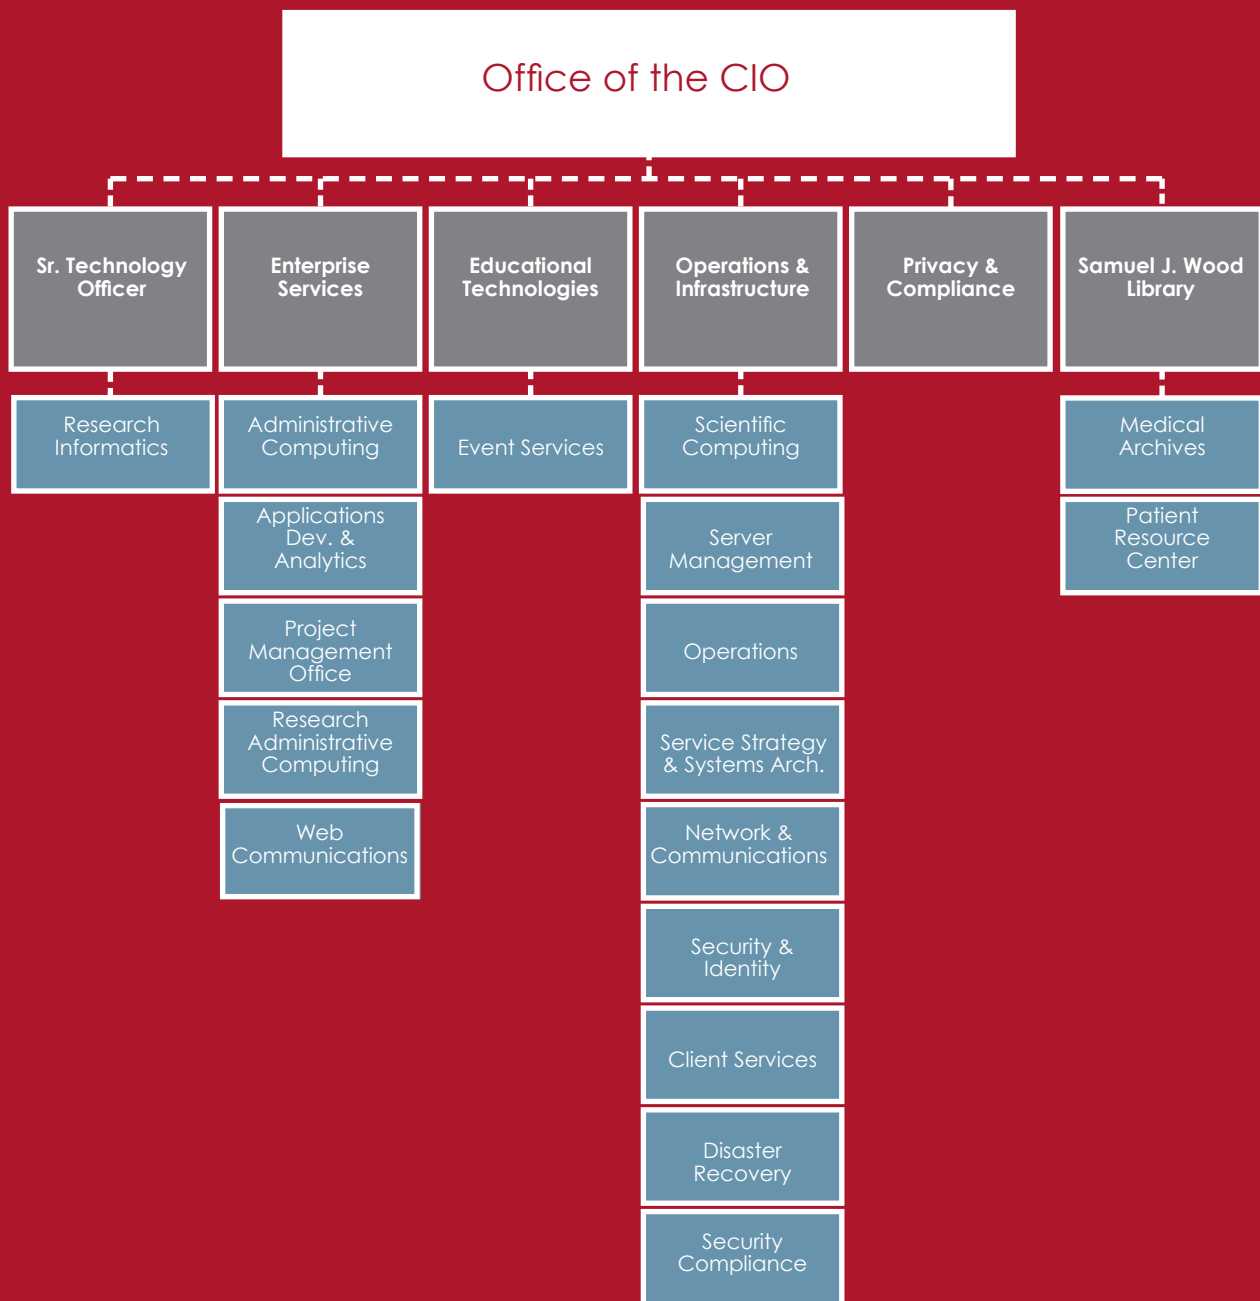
Office of the CIO

Sr. Technology Officer

Research Informatics

Enterprise Services

Administrative Computing

Applications Dev. & Analytics

Project Management Office

Research Administrative Computing

Web Communications

Educational Technologies

Event Services

Operations & Infrastructure

Scientific Computing

Server Management

Operations

Service Strategy & Systems Arch.

Network & Communications

Security & Identity

Client Services

Disaster Recovery

Security Compliance

Privacy & Compliance

Samuel J. Wood Library

Medical Archives

Patient Resource Center